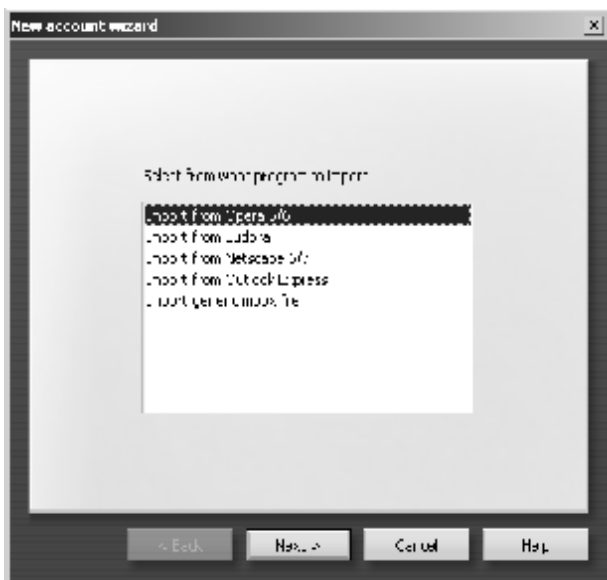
New account wizard

Select from which program to import:

Import from Opera 5/6
Import from Eudora
Import from Netscape 6/7
Import from Outlook Express
Import generic mbox file

< Back
Next >
Cancel
Help